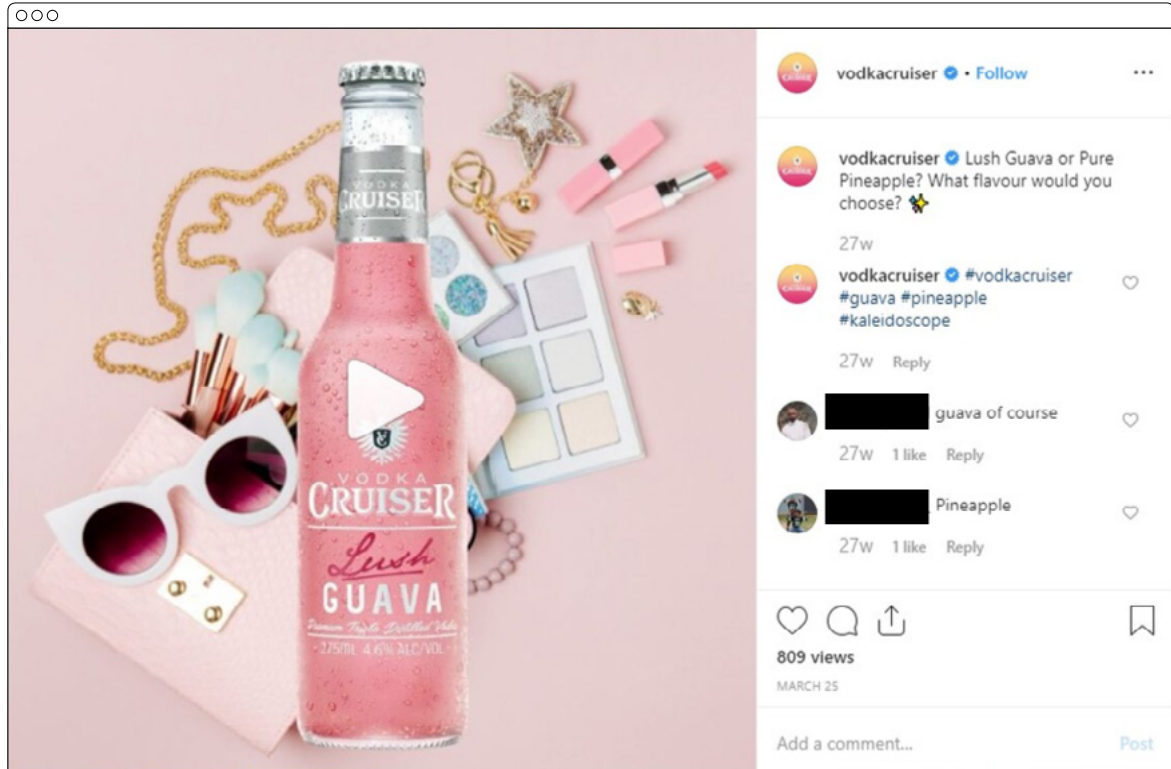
VODKA
CRUISER

VODKA
CRUISER
Lush
GUAVA
Premium Triple Distilled Vodka
275ML 4.6% ALC/VOL

vodkacruiser • Follow

vodkacruiser Lush Guava or Pure Pineapple? What flavour would you choose?

27w

vodkacruiser #vodkacruiser #guava #pineapple #kaleidoscope

27w Reply

guava of course

27w 1 like Reply

Pineapple

27w 1 like Reply

809 views

MARCH 25

Add a comment...

Post